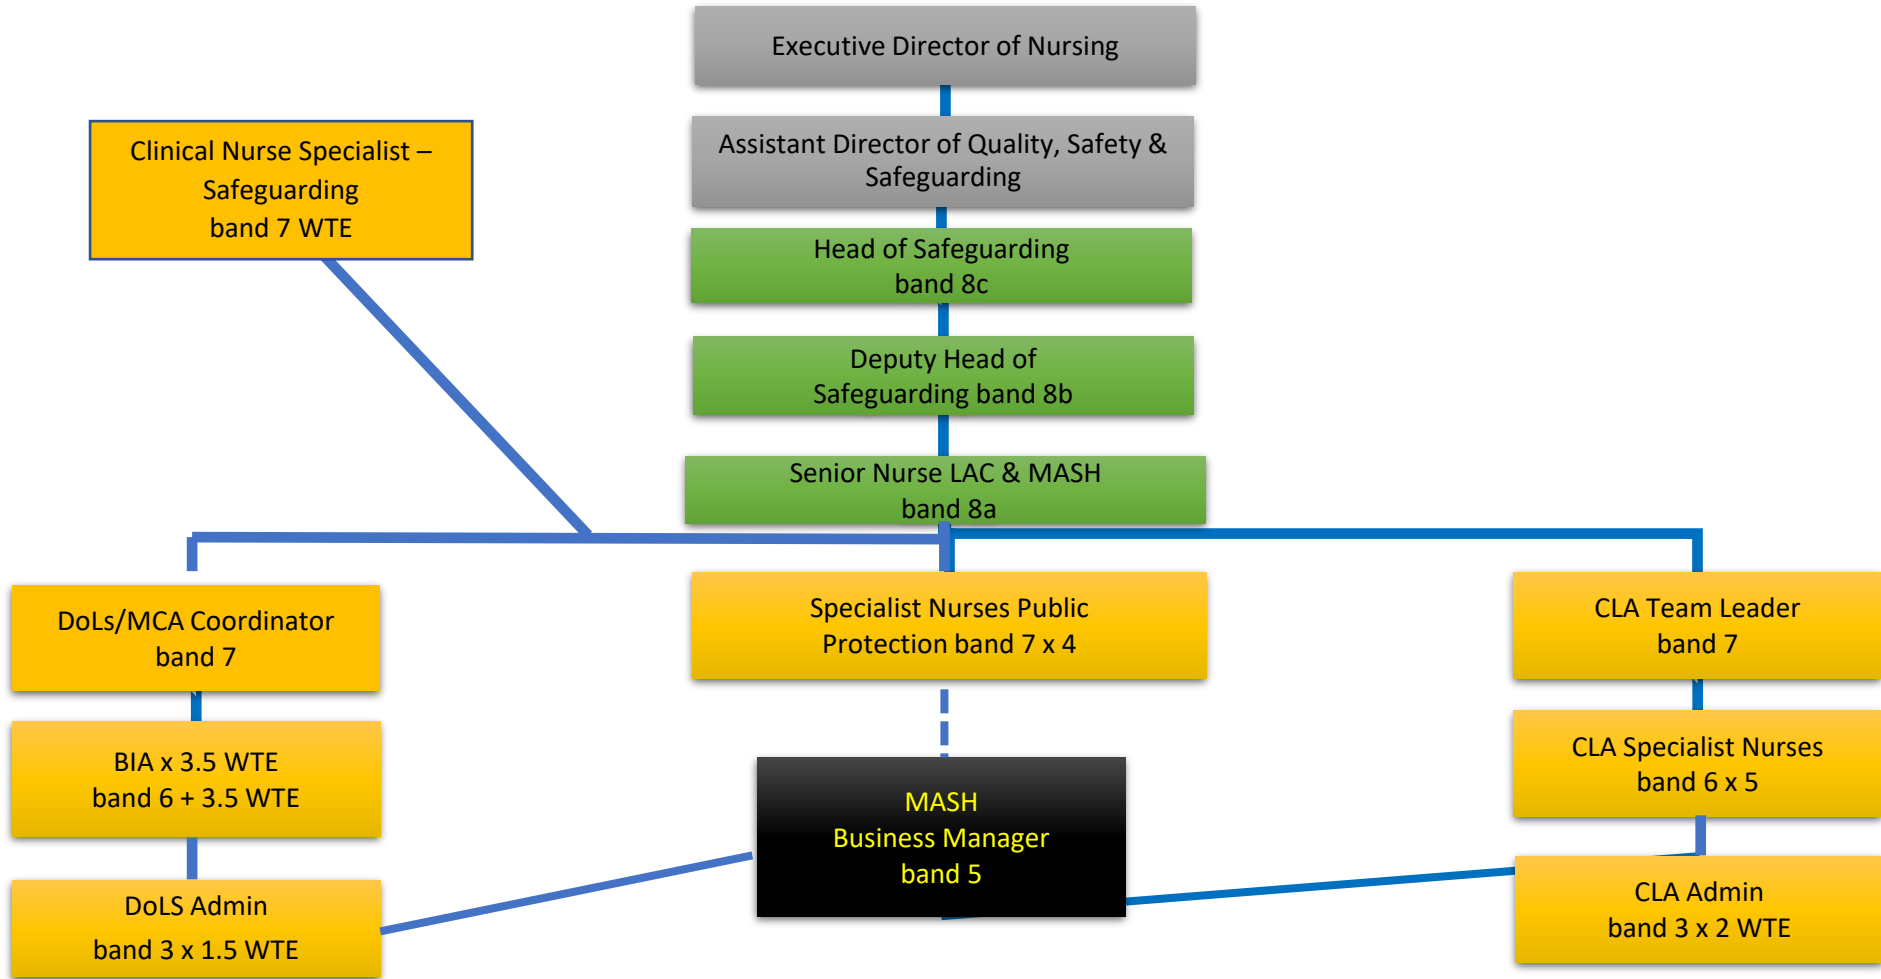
Executive Director of Nursing

Assistant Director of Quality, Safety & Safeguarding

Head of Safeguarding band 8c

Deputy Head of Safeguarding band 8b

Senior Nurse LAC & MASH band 8a

Clinical Nurse Specialist – Safeguarding band 7 WTE

DoLs/MCA Coordinator band 7

BIA x 3.5 WTE band 6 + 3.5 WTE

DoLS Admin band 3 x 1.5 WTE

Specialist Nurses Public Protection band 7 x 4

MASH Business Manager band 5

CLA Team Leader band 7

CLA Specialist Nurses band 6 x 5

CLA Admin band 3 x 2 WTE